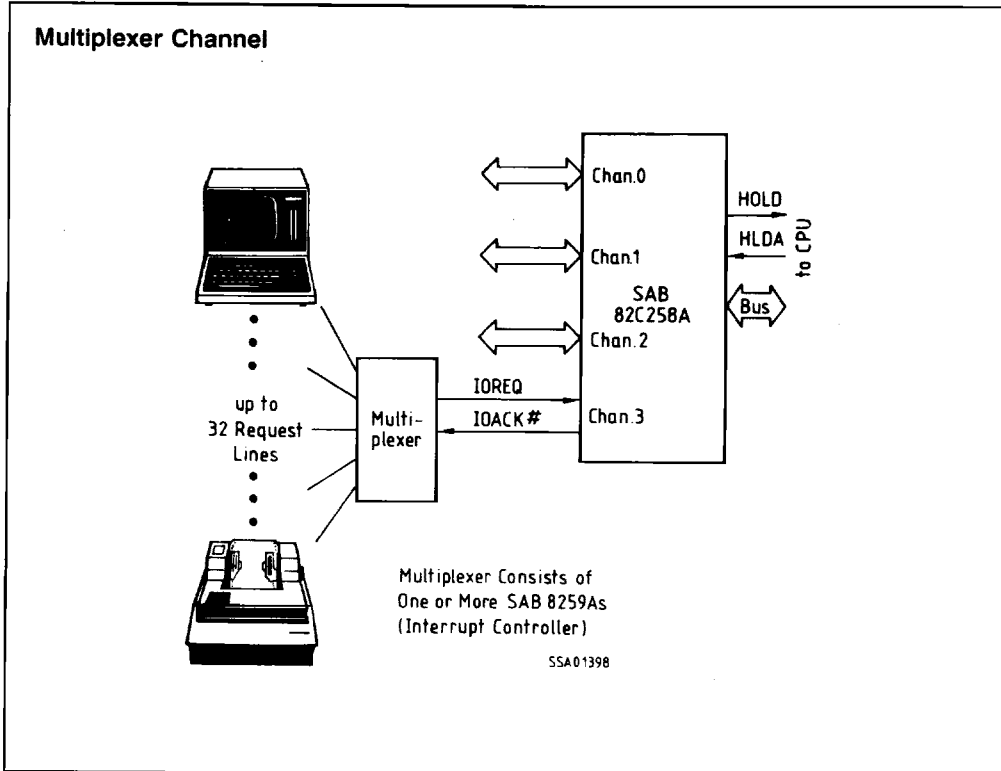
Multiplexer Channel

Chan.0

Chan.1

Chan.2

Chan.3

SAB 82C258A

HOLD

HLDA

to CPU

Bus

IOREQ

IOACK#

Multiplexer

up to 32 Request Lines

Multiplexer Consists of One or More SAB 8259As (Interrupt Controller)

SSA01398